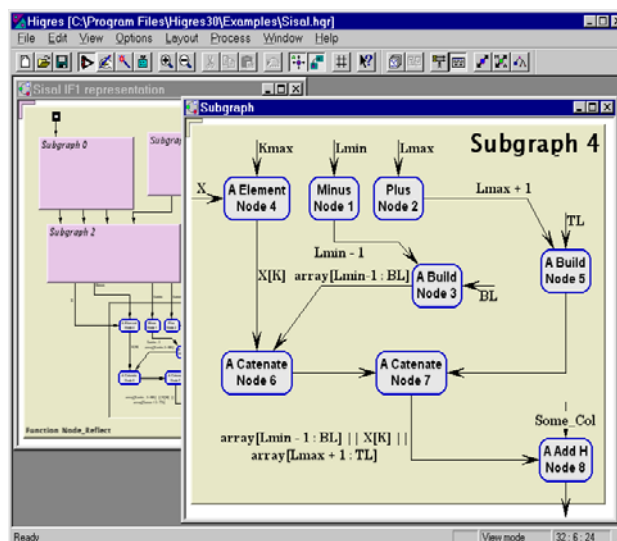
Hiqres [C:\Program Files\Hiqres30\Examples\Sisal.hqr]

File Edit View Options Layout Process Window Help

Sisal IF1 representation

Subgraph 0

Subgra

Subgraph 2

Function Node_Reflect

Subgraph

Subgraph 4

Kmax

Lmin

Lmax

X

A Element Node 4

Minus Node 1

Plus Node 2

Lmax + 1

TL

Lmin - 1

A Build Node 5

X[K]

array[Lmin-1 : BL]

A Build Node 3

BL

A Catenate Node 6

A Catenate Node 7

Some_Col

array[Lmin - 1 : BL] || X[K] || array[Lmax + 1 : TL]

A Add H Node 8

Ready

View mode

32 : 6 : 24